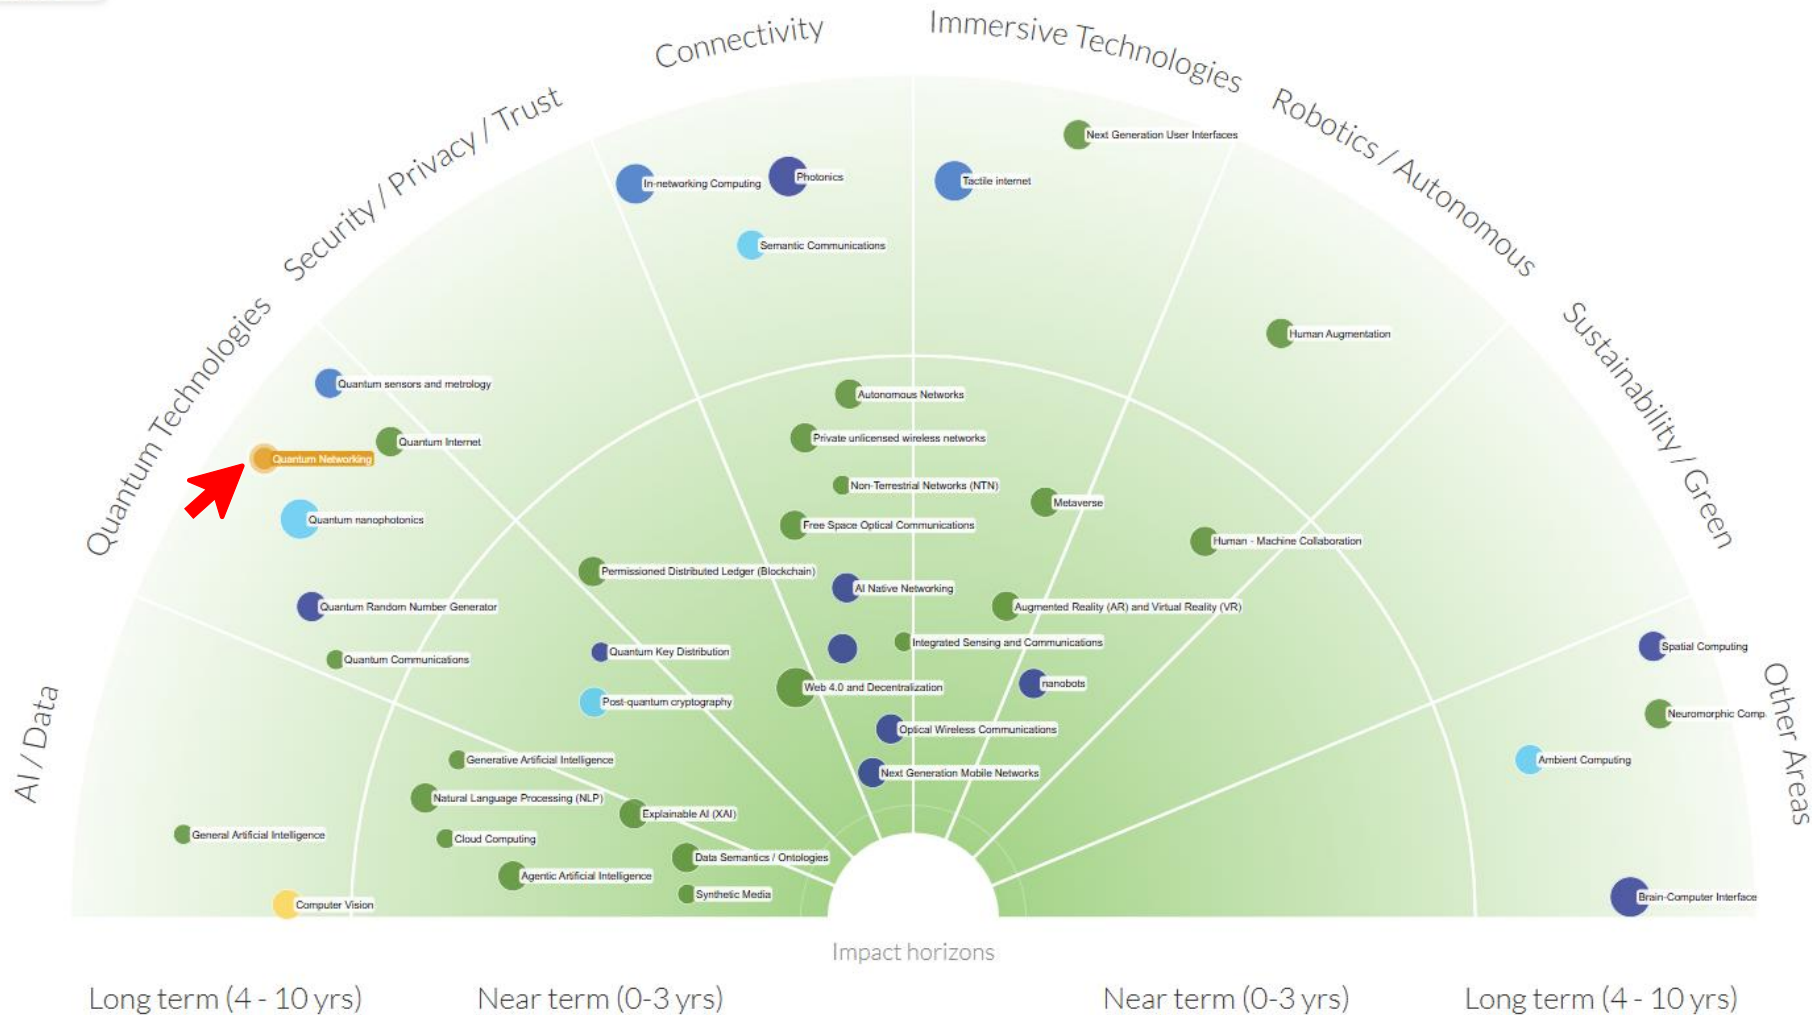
Connectivity

Immersive Technologies

Robotics / Autonomous

Sustainability / Green

Other Areas

AI / Data

Quantum Technologies

Security / Privacy / Trust

Next Generation User Interfaces

In-networking Computing

Photonics

Tactile internet

Semantic Communications

Human Augmentation

Quantum sensors and metrology

Autonomous Networks

Quantum Internet

Private unlicensed wireless networks

Quantum Networking

Non-Terrestrial Networks (NTN)

Metaverse

Quantum nanophotonics

Free Space Optical Communications

Human - Machine Collaboration

Permissioned Distributed Ledger (Blockchain)

AI Native Networking

Quantum Random Number Generator

Augmented Reality (AR) and Virtual Reality (VR)

Integrated Sensing and Communications

Spatial Computing

Quantum Communications

Quantum Key Distribution

nanobots

Web 4.0 and Decentralization

Neuromorphic Comp.

Post-quantum cryptography

Optical Wireless Communications

Ambient Computing

Generative Artificial Intelligence

Next Generation Mobile Networks

Natural Language Processing (NLP)

Explainable AI (XAI)

General Artificial Intelligence

Cloud Computing

Data Semantics / Ontologies

Agentic Artificial Intelligence

Synthetic Media

Computer Vision

Brain-Computer Interface

Impact horizons

Long term (4 - 10 yrs)

Near term (0-3 yrs)

Near term (0-3 yrs)

Long term (4 - 10 yrs)